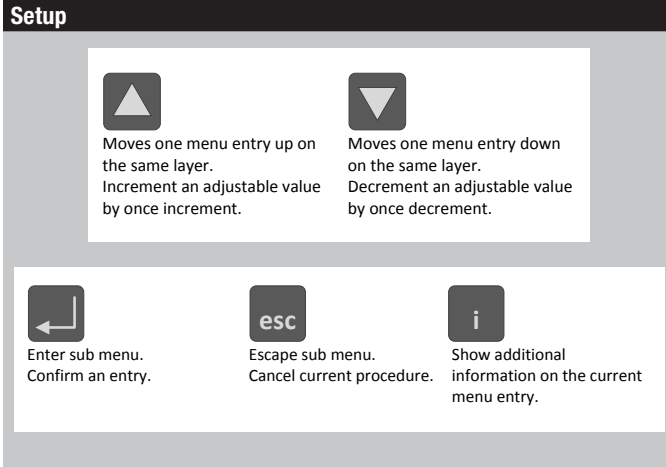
Setup

Moves one menu entry up on the same layer.
Increment an adjustable value by once increment.

Moves one menu entry down on the same layer.
Decrement an adjustable value by once decrement.

Enter sub menu.
Confirm an entry.

esc

Escape sub menu.
Cancel current procedure.

i

Show additional information on the current menu entry.